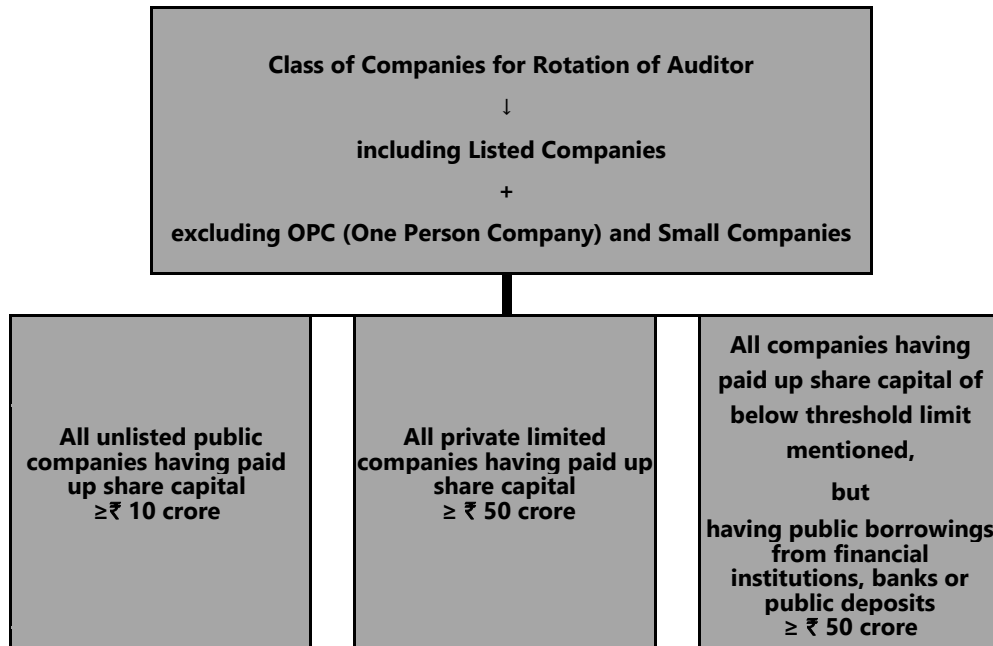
Class of Companies for Rotation of Auditor

↓

including Listed Companies

+

excluding OPC (One Person Company) and Small Companies

All unlisted public companies having paid up share capital ≥₹ 10 crore

All private limited companies having paid up share capital ≥ ₹ 50 crore

All companies having paid up share capital of below threshold limit mentioned,

but

having public borrowings from financial institutions, banks or public deposits ≥ ₹ 50 crore